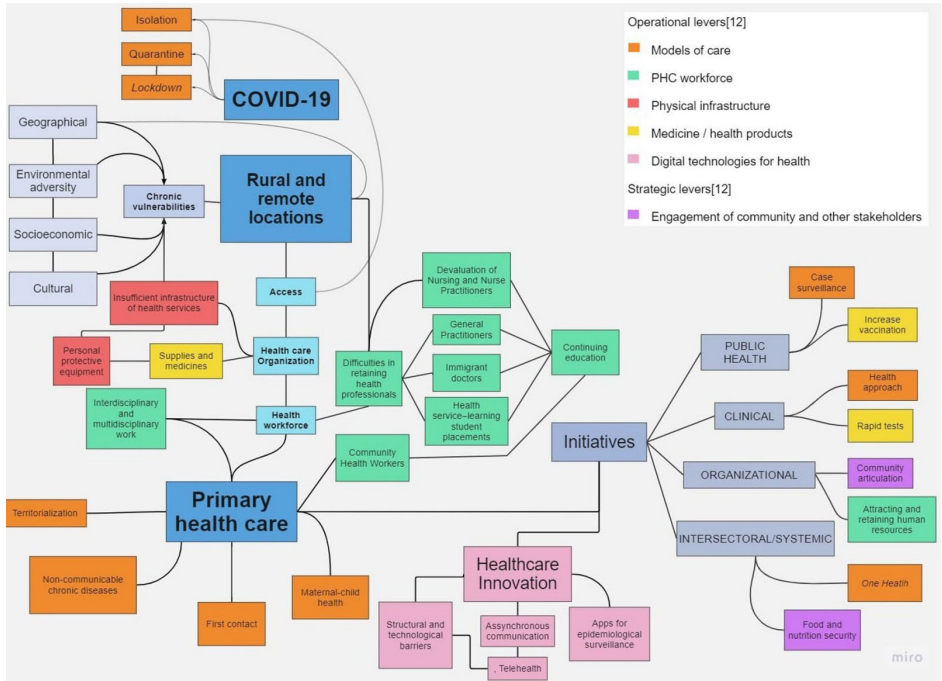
Operational levers[12]
Models of care
PHC workforce
Physical infrastructure
Medicine / health products
Digital technologies for health
Strategic levers[12]
Engagement of community and other stakeholders

Isolation
Quarantine
Lockdown
COVID-19

Geographical
Environmental adversity
Socioeconomic
Cultural
Chronic vulnerabilities
Rural and remote locations
Access
Insufficient infrastructure of health services
Personal protective equipment
Supplies and medicines
Health care Organization
Health workforce
Interdisciplinary and multidisciplinary work

Devaluation of Nursing and Nurse Practitioners
General Practitioners
Immigrant doctors
Health service–learning student placements
Difficulties in retaining health professionals
Continuing education
Community Health Workers

Primary health care
Territorialization
Non-communicable chronic diseases
First contact
Maternal-child health

Initiatives
PUBLIC HEALTH
Case surveillance
Increase vaccination
CLINICAL
Health approach
Rapid tests
ORGANIZATIONAL
Community articulation
Attracting and retaining human resources
INTERSECTORAL/SYSTEMIC
One Health
Food and nutrition security

Healthcare Innovation
Structural and technological barriers
Assynchronous communication
, Telehealth
Apps for epidemiological surveillance

miro